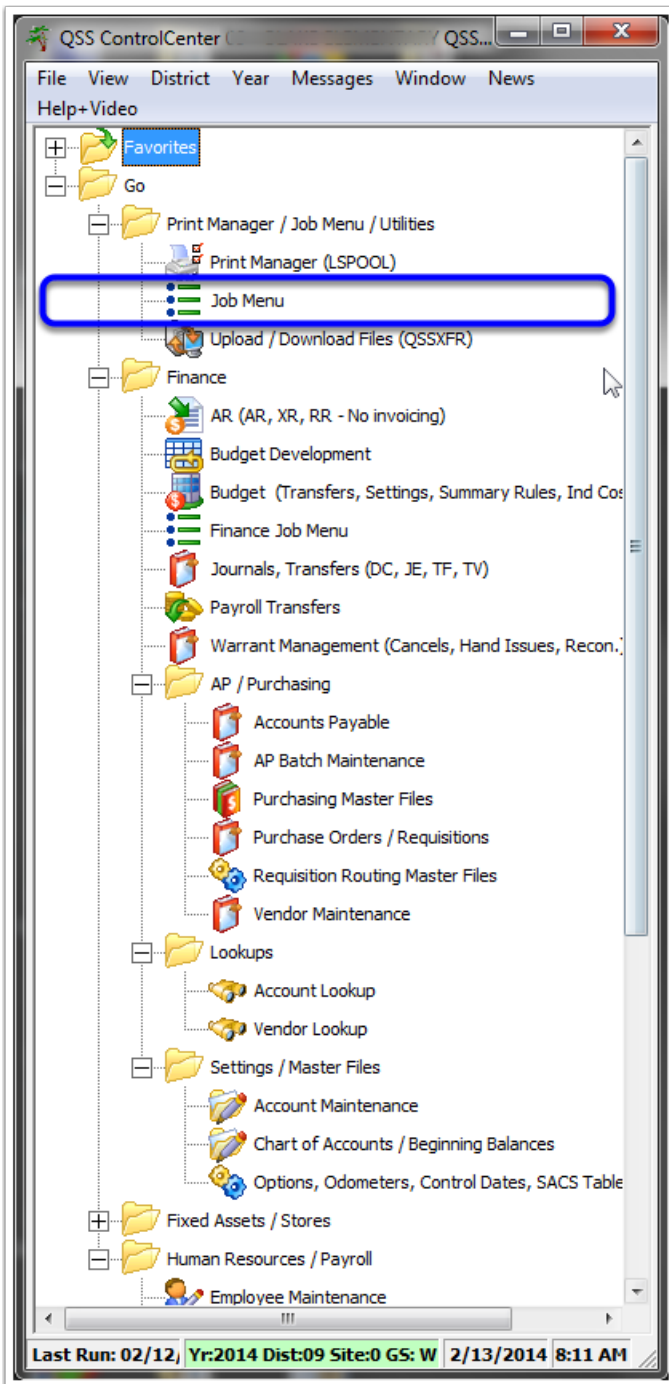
QSS ControlCenter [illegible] QSS...

File View District Year Messages Window News Help+Video

Favorites
Go
Print Manager / Job Menu / Utilities
Print Manager (LSPOOL)
Job Menu
Upload / Download Files (QSSXFR)
Finance
AR (AR, XR, RR - No invoicing)
Budget Development
Budget (Transfers, Settings, Summary Rules, Ind Cos
Finance Job Menu
Journals, Transfers (DC, JE, TF, TV)
Payroll Transfers
Warrant Management (Cancels, Hand Issues, Recon.)
AP / Purchasing
Accounts Payable
AP Batch Maintenance
Purchasing Master Files
Purchase Orders / Requisitions
Requisition Routing Master Files
Vendor Maintenance
Lookups
Account Lookup
Vendor Lookup
Settings / Master Files
Account Maintenance
Chart of Accounts / Beginning Balances
Options, Odometers, Control Dates, SACS Table
Fixed Assets / Stores
Human Resources / Payroll
Employee Maintenance

Last Run: 02/12/ Yr:2014 Dist:09 Site:0 GS: W 2/13/2014 8:11 AM